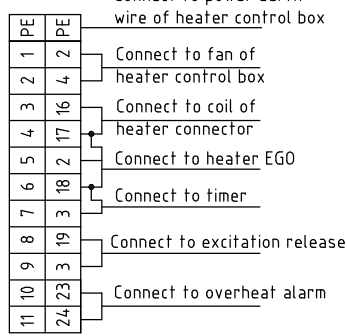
| PE | PE |
|---|---|
| 1 | 2 |
| 2 | 4 |
| 3 | 16 |
| 4 | 17 |
| 5 | 2 |
| 6 | 18 |
| 7 | 3 |
| 8 | 19 |
| 9 | 3 |
| 10 | 23 |
| 11 | 24 |

Connect to power earth wire of heater control box

Connect to fan of heater control box

Connect to coil of heater connector

Connect to heater EGO

Connect to timer

Connect to excitation release

Connect to overheat alarm